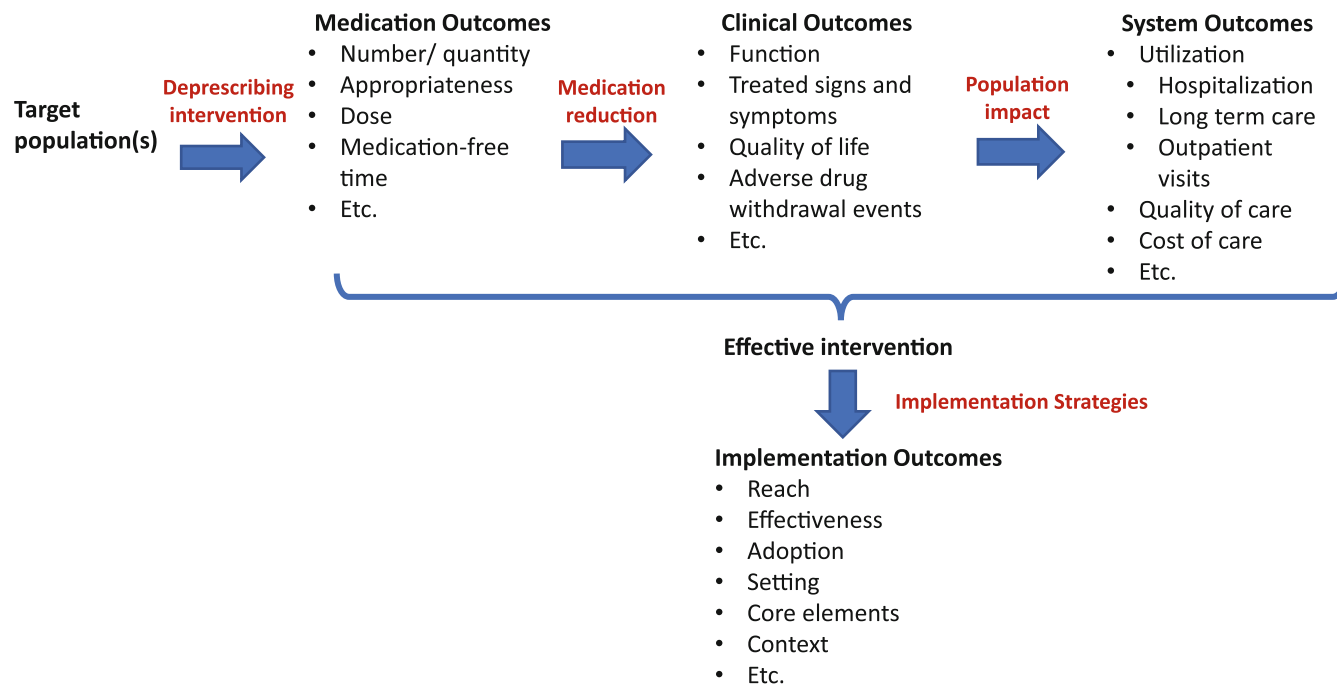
Target population(s)

Deprescribing intervention

Medication Outcomes
• Number/ quantity
• Appropriateness
• Dose
• Medication-free time
• Etc.

Medication reduction

Clinical Outcomes
• Function
• Treated signs and symptoms
• Quality of life
• Adverse drug withdrawal events
• Etc.

Population impact

System Outcomes
• Utilization
  • Hospitalization
  • Long term care
  • Outpatient visits
• Quality of care
• Cost of care
• Etc.

Effective intervention

Implementation Strategies

Implementation Outcomes
• Reach
• Effectiveness
• Adoption
• Setting
• Core elements
• Context
• Etc.